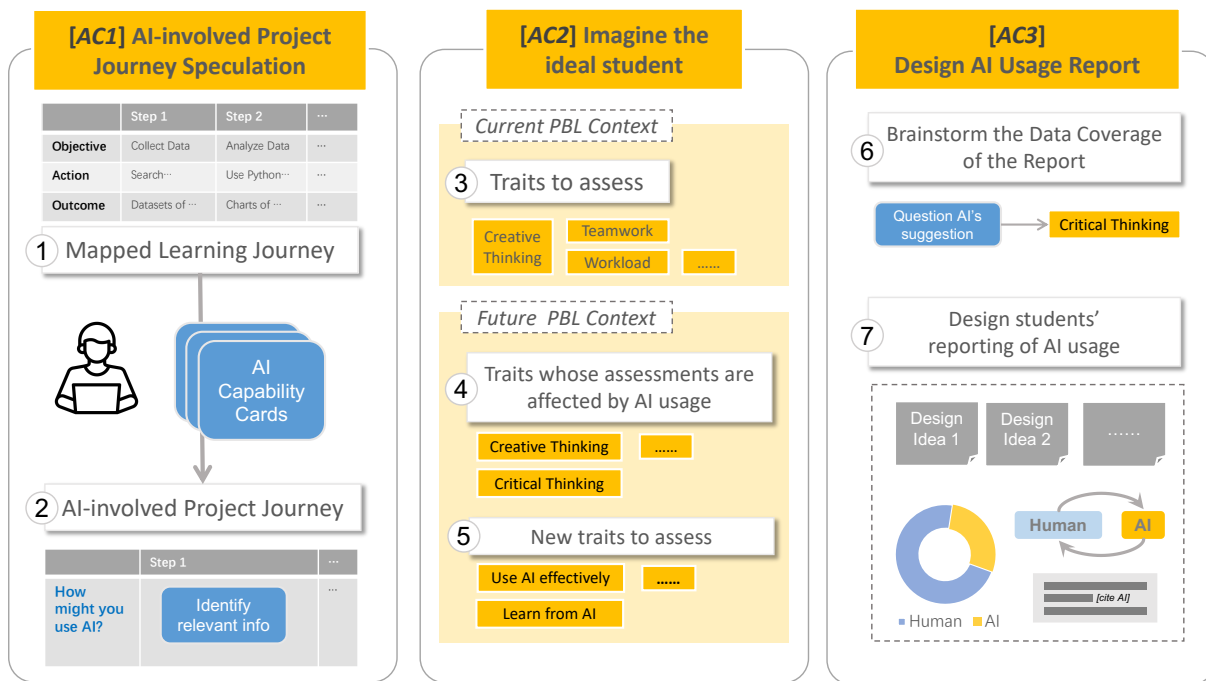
[AC1] AI-involved Project Journey Speculation

| | Step 1 | Step 2 | ··· |
|---|---|---|---|
| Objective | Collect Data | Analyze Data | ··· |
| Action | Search··· | Use Python··· | ··· |
| Outcome | Datasets of ··· | Charts of ··· | ··· |

1 Mapped Learning Journey

AI Capability Cards

2 AI-involved Project Journey

| | Step 1 | ··· |
|---|---|---|
| How might you use AI? | Identify relevant info | ··· |

[AC2] Imagine the ideal student

Current PBL Context

3 Traits to assess

Creative Thinking
Teamwork
Workload
......

Future PBL Context

4 Traits whose assessments are affected by AI usage

Creative Thinking
......
Critical Thinking

5 New traits to assess

Use AI effectively
......
Learn from AI

[AC3] Design AI Usage Report

6 Brainstorm the Data Coverage of the Report

Question AI's suggestion
Critical Thinking

7 Design students' reporting of AI usage

Design Idea 1
Design Idea 2
......

Human
AI

[cite AI]

Human AI